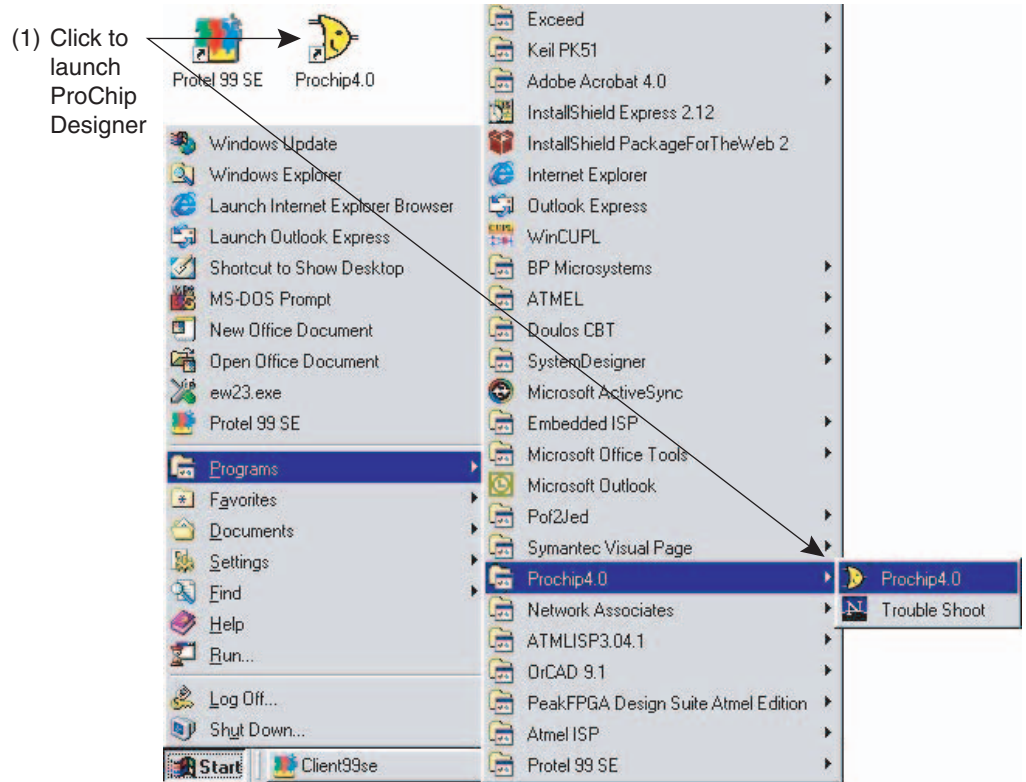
(1) Click to launch ProChip Designer

Protel 99 SE
Prochip4.0

Windows Update
Windows Explorer
Launch Internet Explorer Browser
Launch Outlook Express
Shortcut to Show Desktop
MS-DOS Prompt
New Office Document
Open Office Document
ew23.exe
Protel 99 SE
Programs
Favorites
Documents
Settings
Find
Help
Run...
Log Off...
Shut Down...

Start
Client99se

Exceed
Keil PK51
Adobe Acrobat 4.0
InstallShield Express 2.12
InstallShield PackageForTheWeb 2
Internet Explorer
Outlook Express
WinCUPL
BP Microsystems
ATMEL
Doulos CBT
SystemDesigner
Microsoft ActiveSync
Embedded ISP
Microsoft Office Tools
Microsoft Outlook
Pof2Jed
Symantec Visual Page
Prochip4.0
Network Associates
ATMLISP3.04.1
OrCAD 9.1
PeakFPGA Design Suite Atmel Edition
Atmel ISP
Protel 99 SE

Prochip4.0
Trouble Shoot